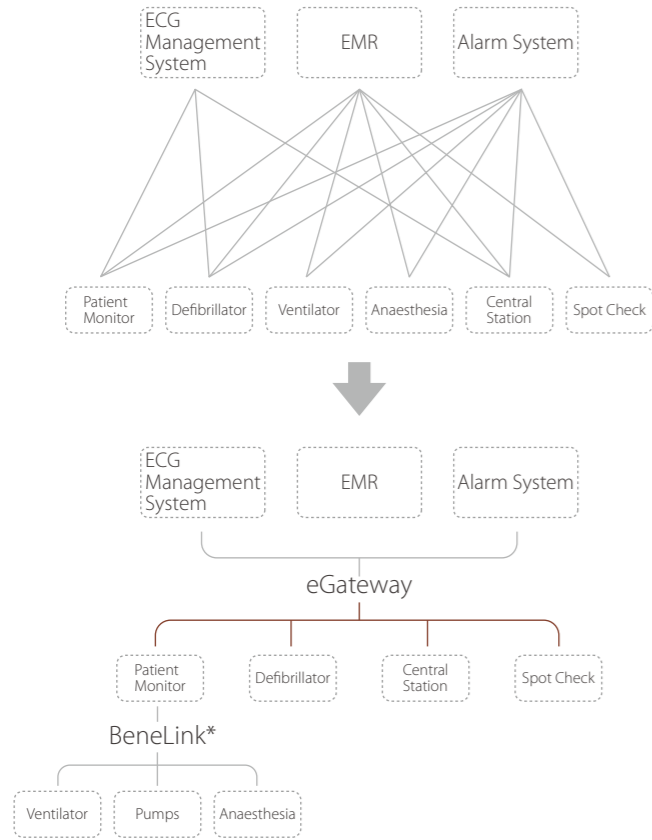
ECG Management System

EMR

Alarm System

Patient Monitor

Defibrillator

Ventilator

Anaesthesia

Central Station

Spot Check

ECG Management System

EMR

Alarm System

eGateway

Patient Monitor

Defibrillator

Central Station

Spot Check

BeneLink*

Ventilator

Pumps

Anaesthesia